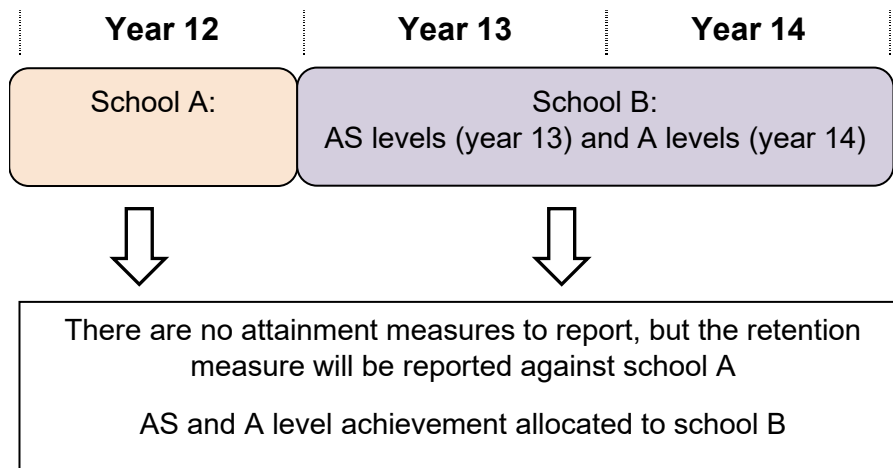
Year 12

Year 13

Year 14

School A:

School B:
AS levels (year 13) and A levels (year 14)

There are no attainment measures to report, but the retention measure will be reported against school A

AS and A level achievement allocated to school B